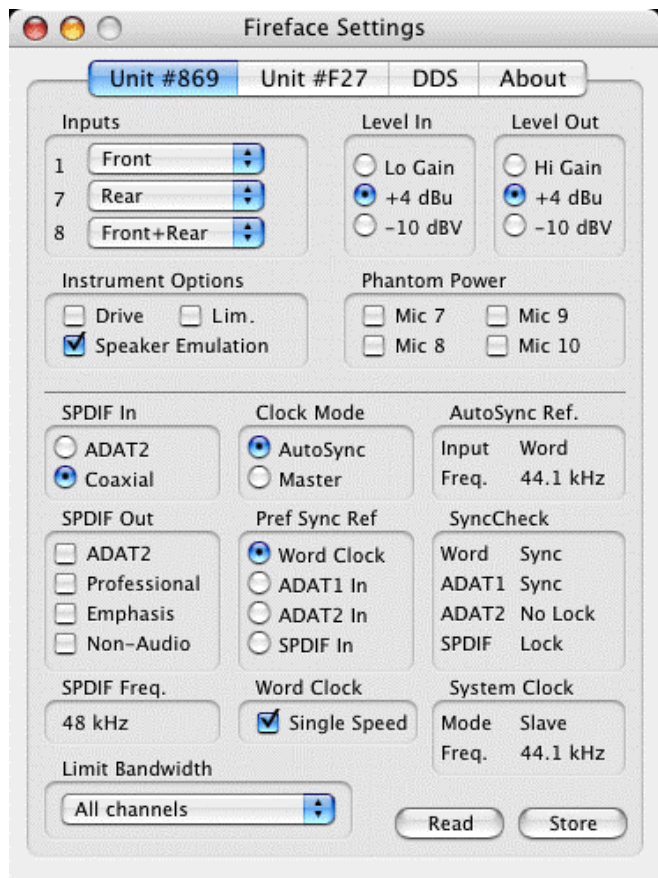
Fireface Settings

Unit #869 | Unit #F27 | DDS | About

Inputs
1 Front
7 Rear
8 Front+Rear

Level In
Lo Gain
+4 dBu
-10 dBV

Level Out
Hi Gain
+4 dBu
-10 dBV

Instrument Options
Drive
Lim.
Speaker Emulation

Phantom Power
Mic 7
Mic 9
Mic 8
Mic 10

SPDIF In
ADAT2
Coaxial

Clock Mode
AutoSync
Master

AutoSync Ref.
Input Word
Freq. 44.1 kHz

SPDIF Out
ADAT2
Professional
Emphasis
Non-Audio

Pref Sync Ref
Word Clock
ADAT1 In
ADAT2 In
SPDIF In

SyncCheck
Word Sync
ADAT1 Sync
ADAT2 No Lock
SPDIF Lock

SPDIF Freq.
48 kHz

Word Clock
Single Speed

System Clock
Mode Slave
Freq. 44.1 kHz

Limit Bandwidth
All channels

Read
Store